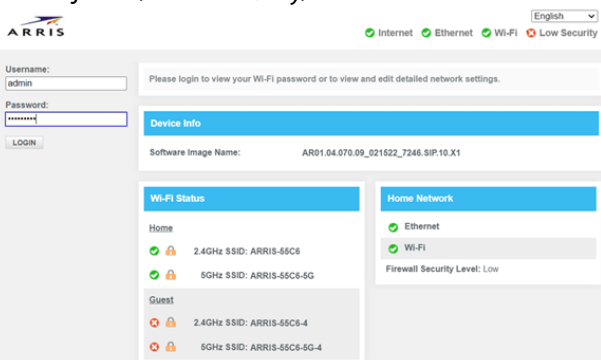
ARRIS

English

Internet Ethernet Wi-Fi Low Security

Username:
admin
Password:
••••••••••
LOGIN

Please login to view your Wi-Fi password or to view and edit detailed network settings.

Device Info

Software Image Name: AR01.04.070.09_021522_7246.SIP.10.X1

Wi-Fi Status

Home

2.4GHz SSID: ARRIS-55C6

5GHz SSID: ARRIS-55C6-5G

Guest

2.4GHz SSID: ARRIS-55C6-4

5GHz SSID: ARRIS-55C6-5G-4

Home Network

Ethernet

Wi-Fi

Firewall Security Level: Low